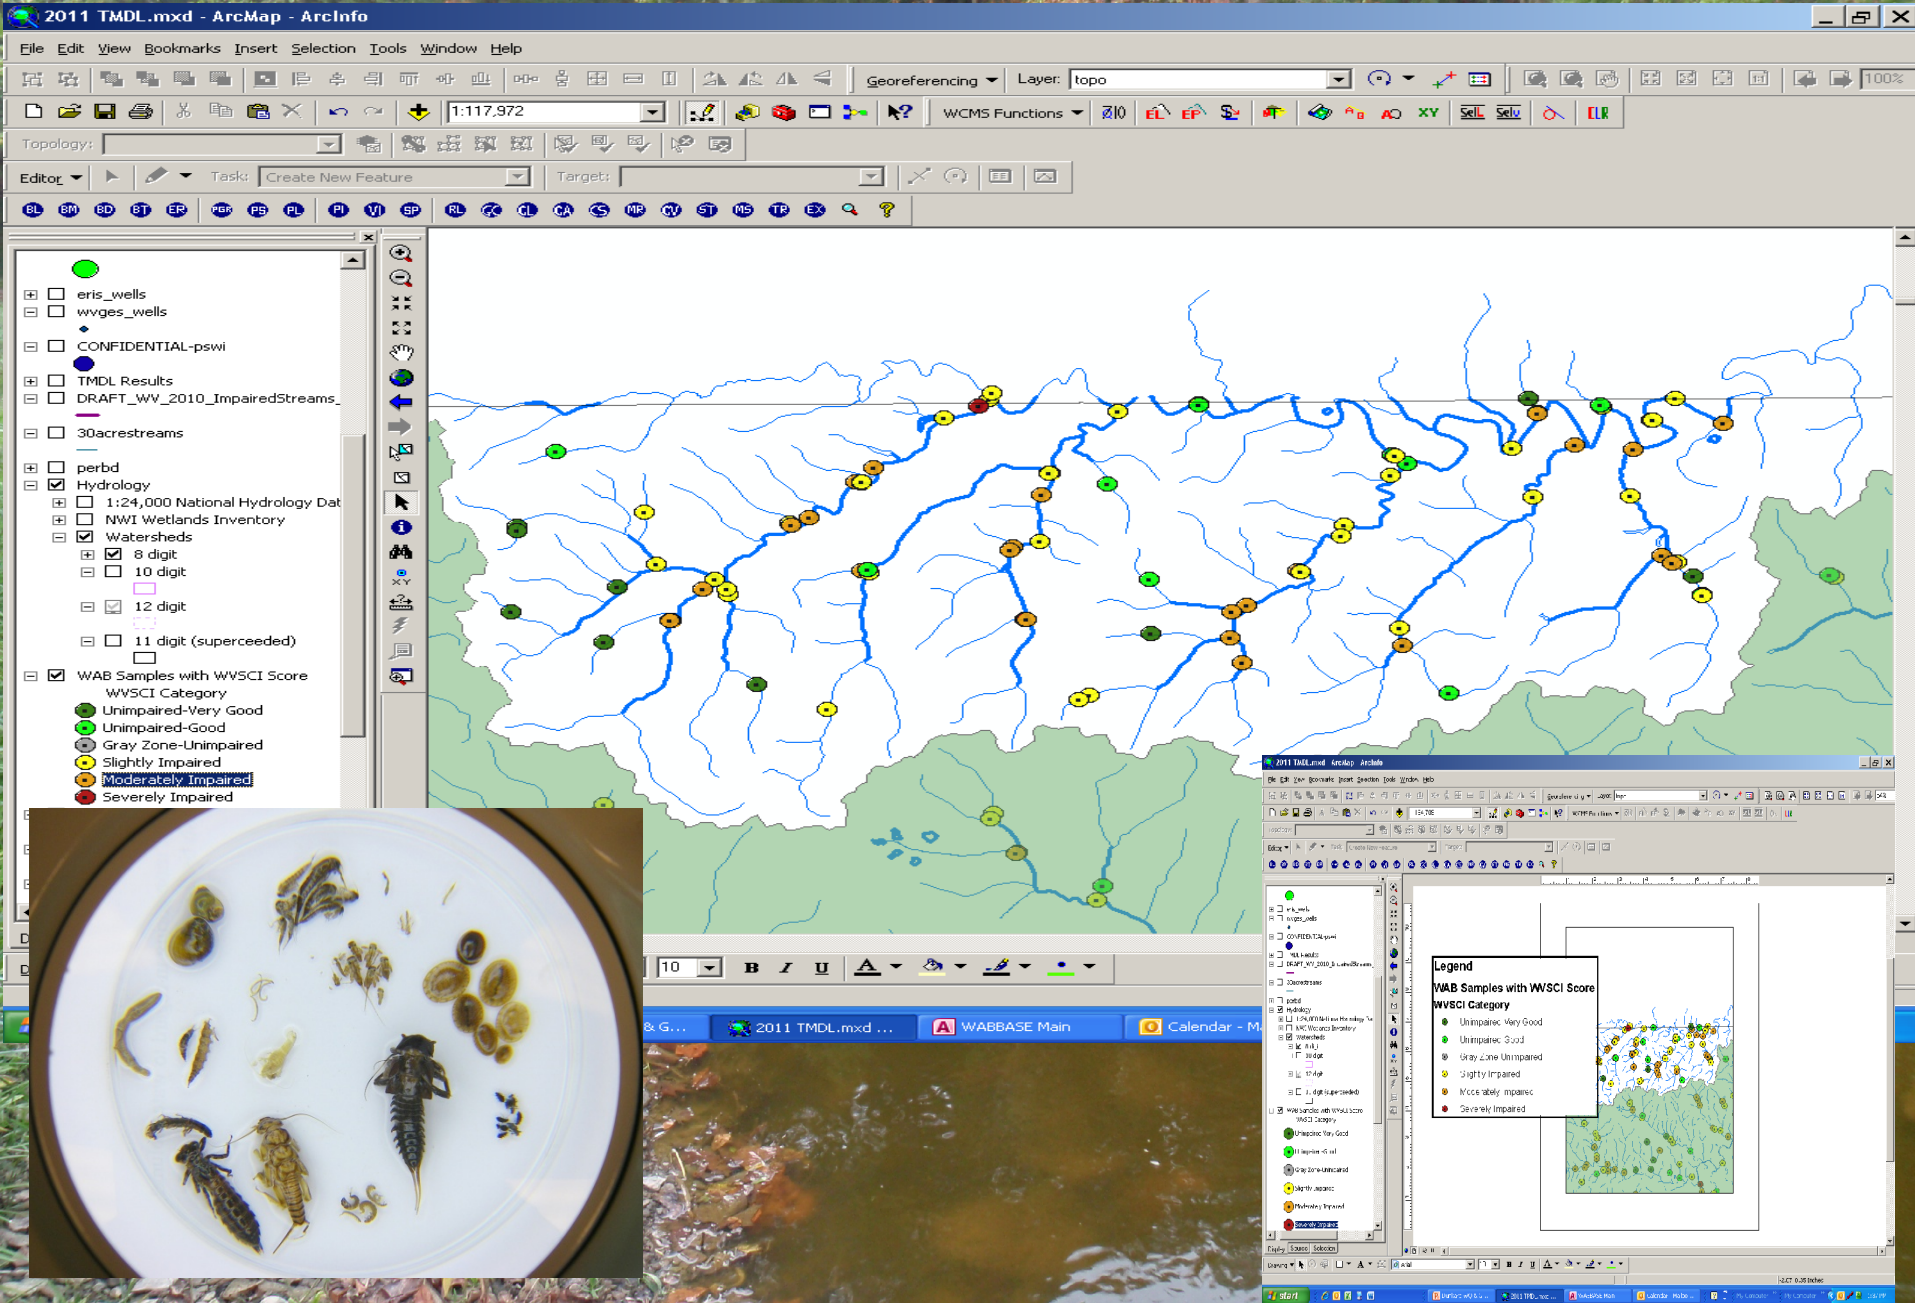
2011 TMDL.mxd - ArcMap - ArcInfo

File Edit View Bookmarks Insert Selection Tools Window Help

Georeferencing Layer: topo

1:117,972

WCMS Functions

XY

Topology:

Editor Task: Create New Feature Target:

BL BM BD BT ER PGR PS PL PI VI SP RL CC CL CA CS MR CV ST MS TR EX

eris_wells
wvges_wells
CONFIDENTIAL-pswi
TMDL Results
DRAFT_WV_2010_ImpairedStreams_
30acrestreams
perbd
Hydrology
1:24,000 National Hydrology Dat
NWI Wetlands Inventory
Watersheds
8 digit
10 digit
12 digit
11 digit (superceeded)
WAB Samples with WVSCI Score
WVSCI Category
Unimpaired-Very Good
Unimpaired-Good
Gray Zone-Unimpaired
Slightly Impaired
Moderately Impaired
Severely Impaired

10

B I U A

& G...
2011 TMDL.mxd ...
WABBASE Main
Calendar - M

2011 TMDL.mxd - ArcMap - ArcInfo

Legend
WAB Samples with WVSCI Score
WVSCI Category
Unimpaired Very Good
Unimpaired Good
Gray Zone Unimpaired
Slightly Impaired
Moderately Impaired
Severely Impaired

start